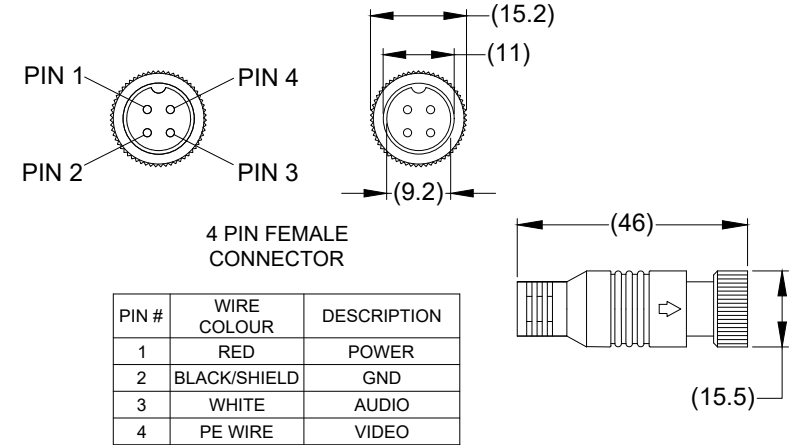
(15.2)

(11)

PIN 1

PIN 4

PIN 2

PIN 3

(9.2)

4 PIN FEMALE CONNECTOR

(46)

| PIN # | WIRE COLOUR | DESCRIPTION |
|---|---|---|
| 1 | RED | POWER |
| 2 | BLACK/SHIELD | GND |
| 3 | WHITE | AUDIO |
| 4 | PE WIRE | VIDEO |

(15.5)